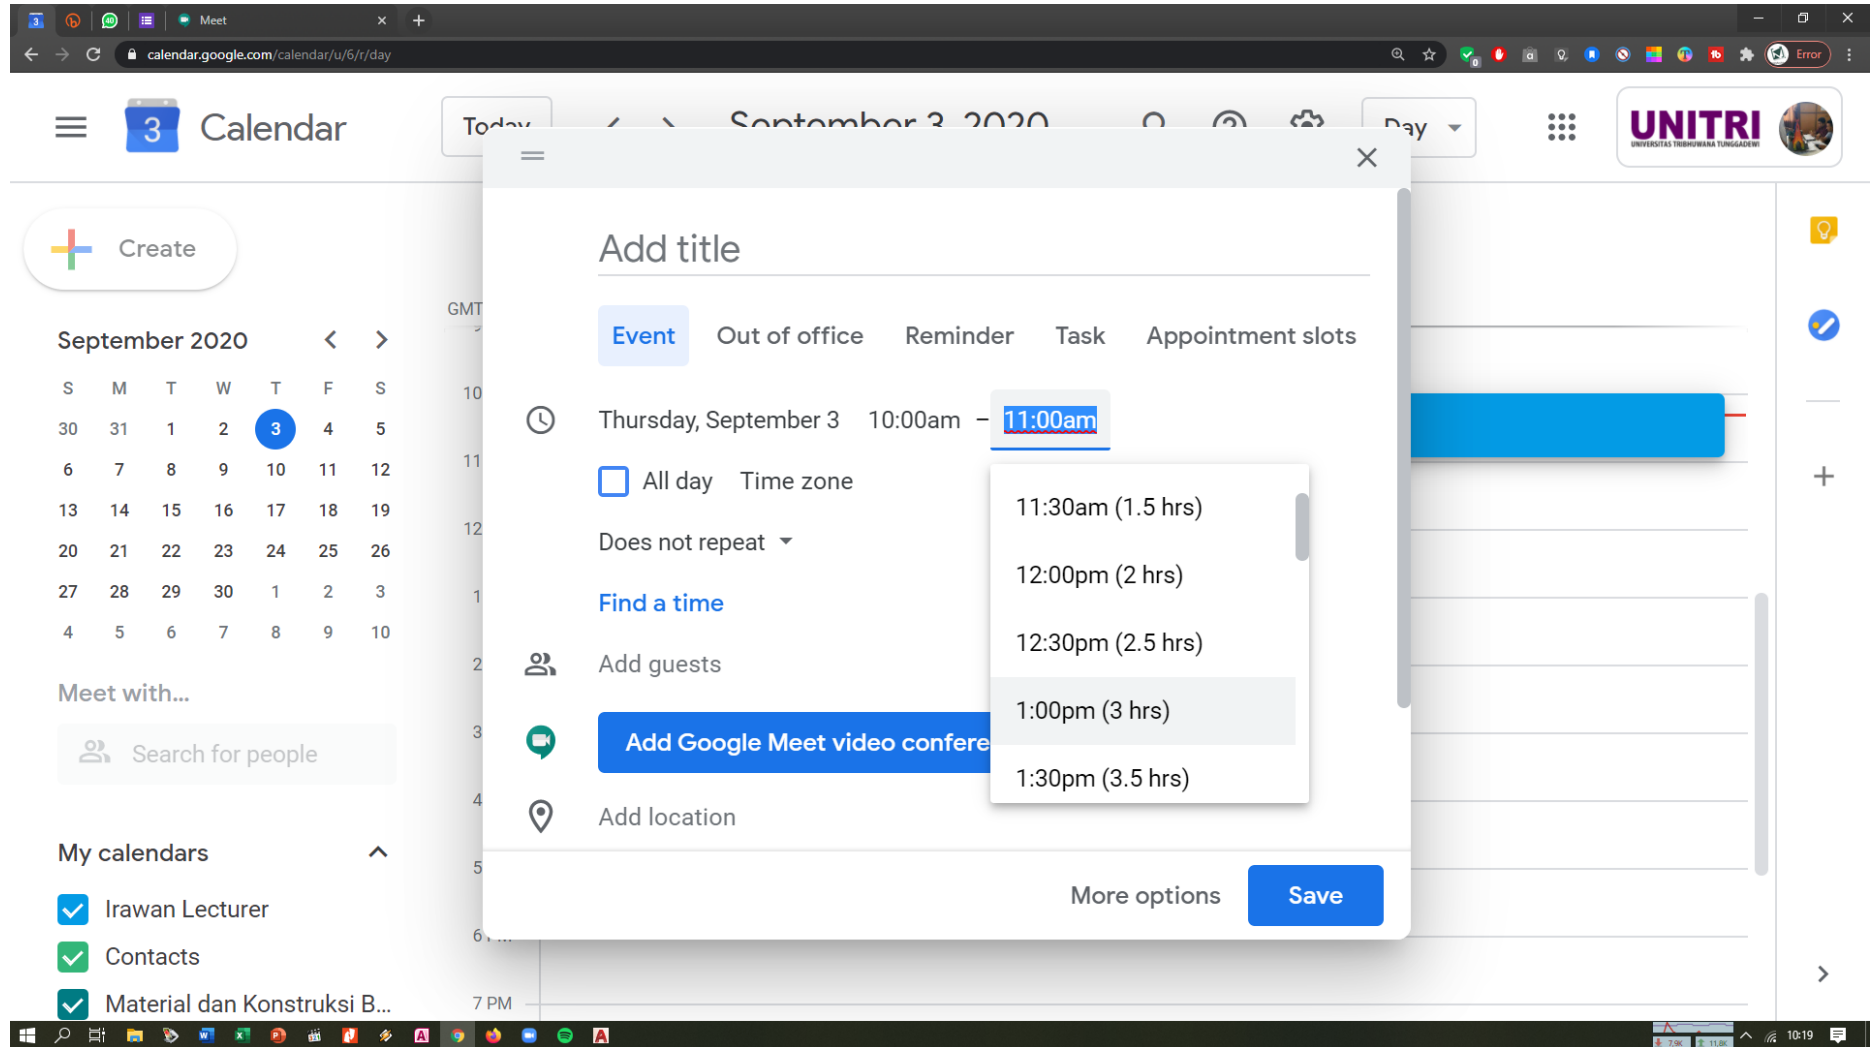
Meet

calendar.google.com/calendar/u/6/r/day

Error

Calendar

Today

September 3, 2020

Day

UNITRI
UNIVERSITAS TRIBHUWANA TUNGGADEWI

Create

September 2020

| S | M | T | W | T | F | S |
|---|---|---|---|---|---|---|
| 30 | 31 | 1 | 2 | 3 | 4 | 5 |
| 6 | 7 | 8 | 9 | 10 | 11 | 12 |
| 13 | 14 | 15 | 16 | 17 | 18 | 19 |
| 20 | 21 | 22 | 23 | 24 | 25 | 26 |
| 27 | 28 | 29 | 30 | 1 | 2 | 3 |
| 4 | 5 | 6 | 7 | 8 | 9 | 10 |

Meet with...

Search for people

My calendars

Irawan Lecturer

Contacts

Material dan Konstruksi B...

GMT

10

11

12

1

2

3

4

5

6

7 PM

Add title

Event Out of office Reminder Task Appointment slots

Thursday, September 3 10:00am – 11:00am

All day Time zone

Does not repeat

Find a time

Add guests

Add Google Meet video confere

Add location

11:30am (1.5 hrs)

12:00pm (2 hrs)

12:30pm (2.5 hrs)

1:00pm (3 hrs)

1:30pm (3.5 hrs)

More options

Save

10:19